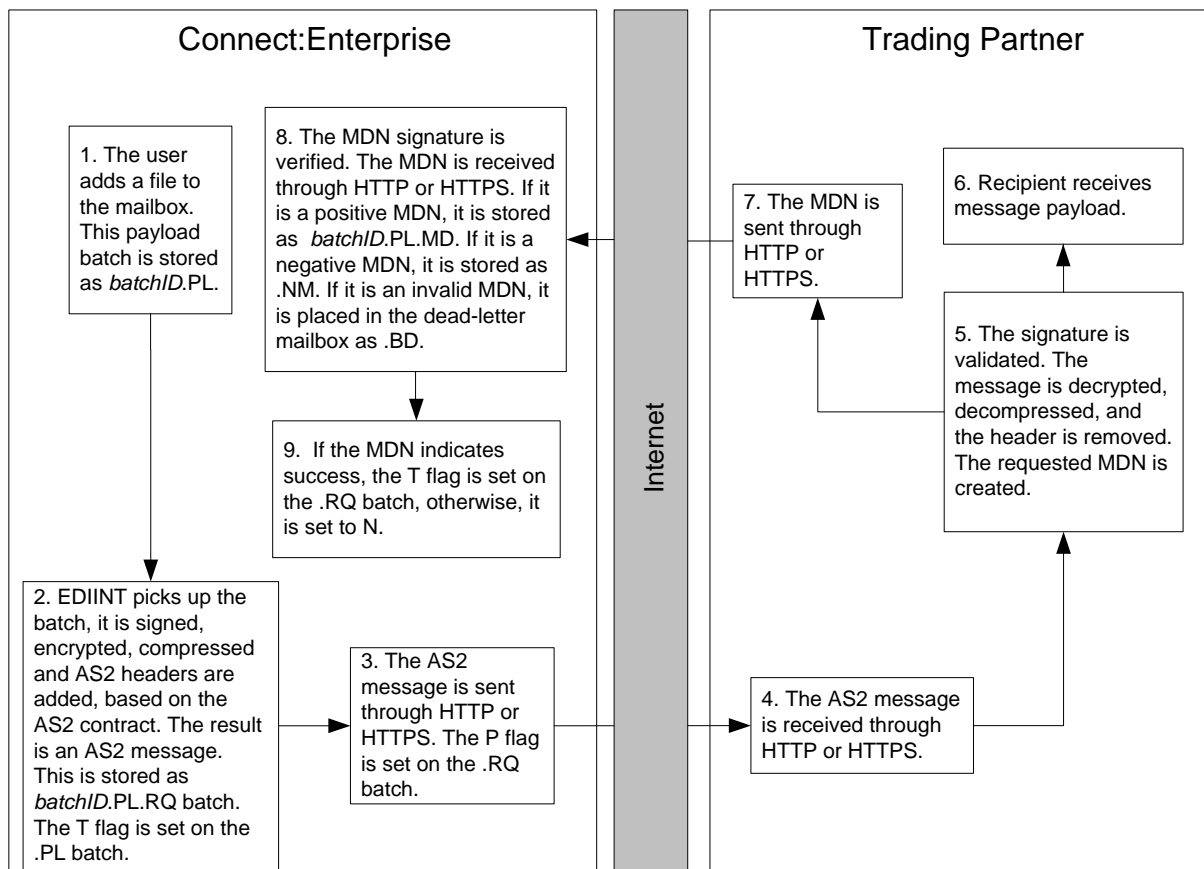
Connect:Enterprise

Trading Partner

1. The user adds a file to the mailbox. This payload batch is stored as batchID.PL.

8. The MDN signature is verified. The MDN is received through HTTP or HTTPS. If it is a positive MDN, it is stored as batchID.PL.MD. If it is a negative MDN, it is stored as .NM. If it is an invalid MDN, it is placed in the dead-letter mailbox as .BD.

9. If the MDN indicates success, the T flag is set on the .RQ batch, otherwise, it is set to N.

2. EDIINT picks up the batch, it is signed, encrypted, compressed and AS2 headers are added, based on the AS2 contract. The result is an AS2 message. This is stored as batchID.PL.RQ batch. The T flag is set on the .PL batch.

3. The AS2 message is sent through HTTP or HTTPS. The P flag is set on the .RQ batch.

Internet

7. The MDN is sent through HTTP or HTTPS.

6. Recipient receives message payload.

5. The signature is validated. The message is decrypted, decompressed, and the header is removed. The requested MDN is created.

4. The AS2 message is received through HTTP or HTTPS.